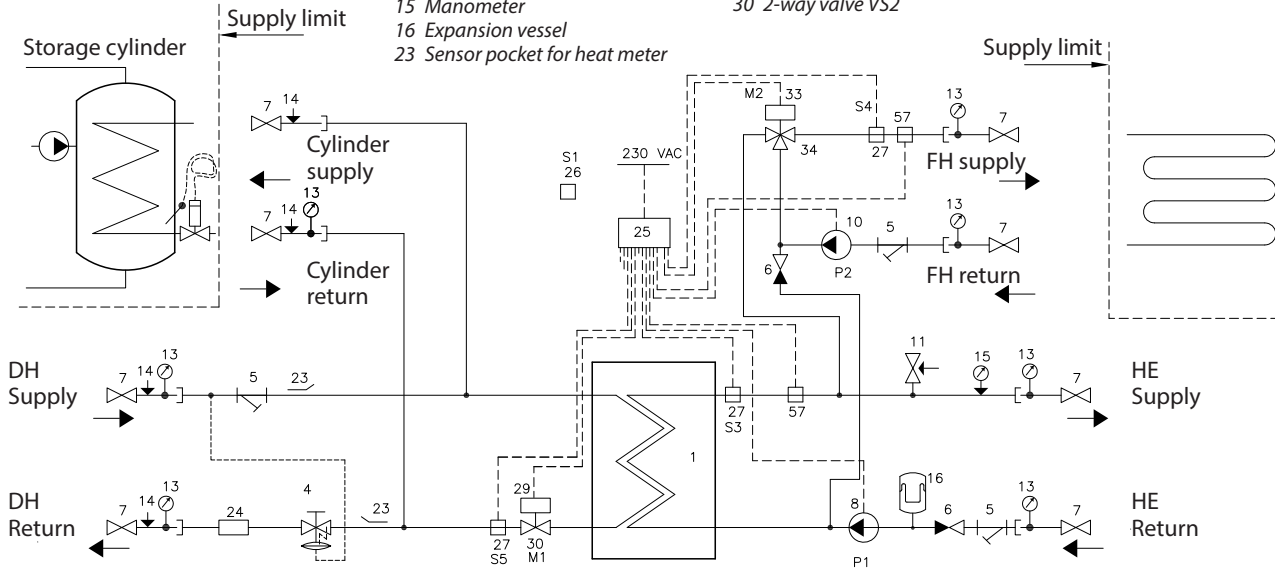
15 Manometer
16 Expansion vessel
23 Sensor pocket for heat meter

30 2-way valve VS2

Supply limit
Storage cylinder

Supply limit

7 14
Cylinder supply
13
7 14
Cylinder return

S1
26

230 VAC

25

M2 33
S4 57
34
27

13
7
FH supply

10 5
13
7
P2
6
FH return

DH Supply
7 14 13
5
23

11
15 13
7
HE Supply

27
S3
57

1

DH Return
7 14 13
24
4
23
27
S5
29
30
M1

8
P1

16
6 5
13
7
HE Return